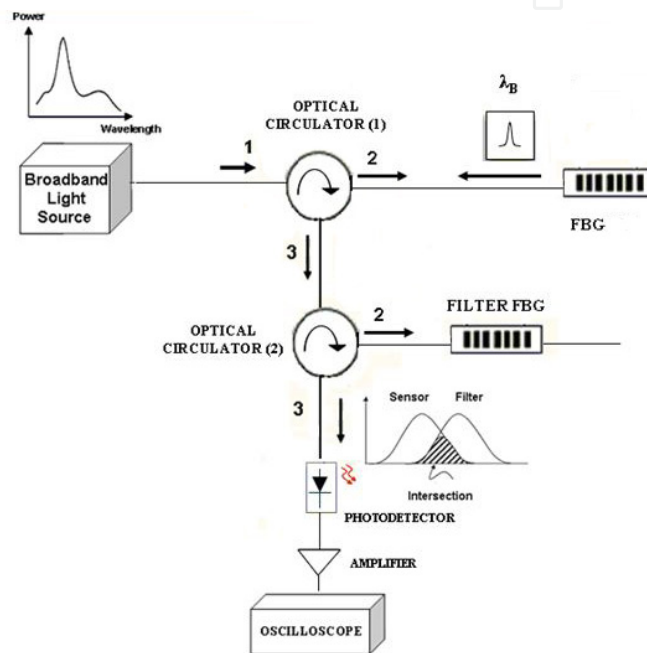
Power

Wavelength

$\lambda_B$

OPTICAL CIRCULATOR (1)

1

2

Broadband Light Source

FBG

3

OPTICAL CIRCULATOR (2)

2

FILTER FBG

3

Sensor

Filter

Intersection

PHOTODETECTOR

AMPLIFIER

OSCILLOSCOPE